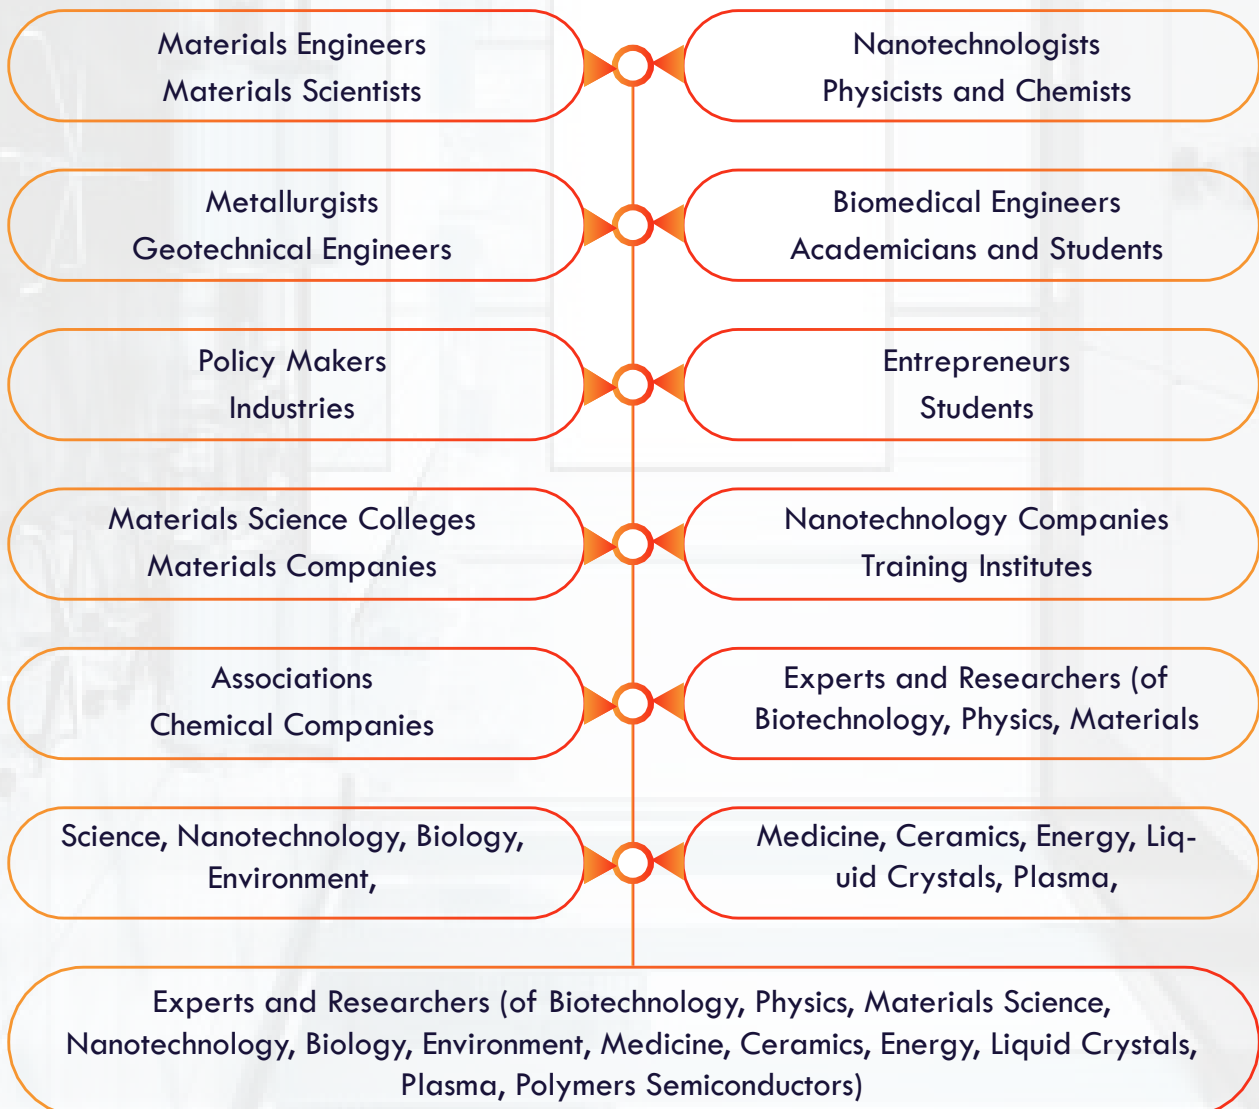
Materials Engineers
Materials Scientists

Nanotechnologists
Physicists and Chemists

Metallurgists
Geotechnical Engineers

Biomedical Engineers
Academicians and Students

Policy Makers
Industries

Entrepreneurs
Students

Materials Science Colleges
Materials Companies

Nanotechnology Companies
Training Institutes

Associations
Chemical Companies

Experts and Researchers (of Biotechnology, Physics, Materials

Science, Nanotechnology, Biology, Environment,

Medicine, Ceramics, Energy, Liquid Crystals, Plasma,

Experts and Researchers (of Biotechnology, Physics, Materials Science, Nanotechnology, Biology, Environment, Medicine, Ceramics, Energy, Liquid Crystals, Plasma, Polymers Semiconductors)